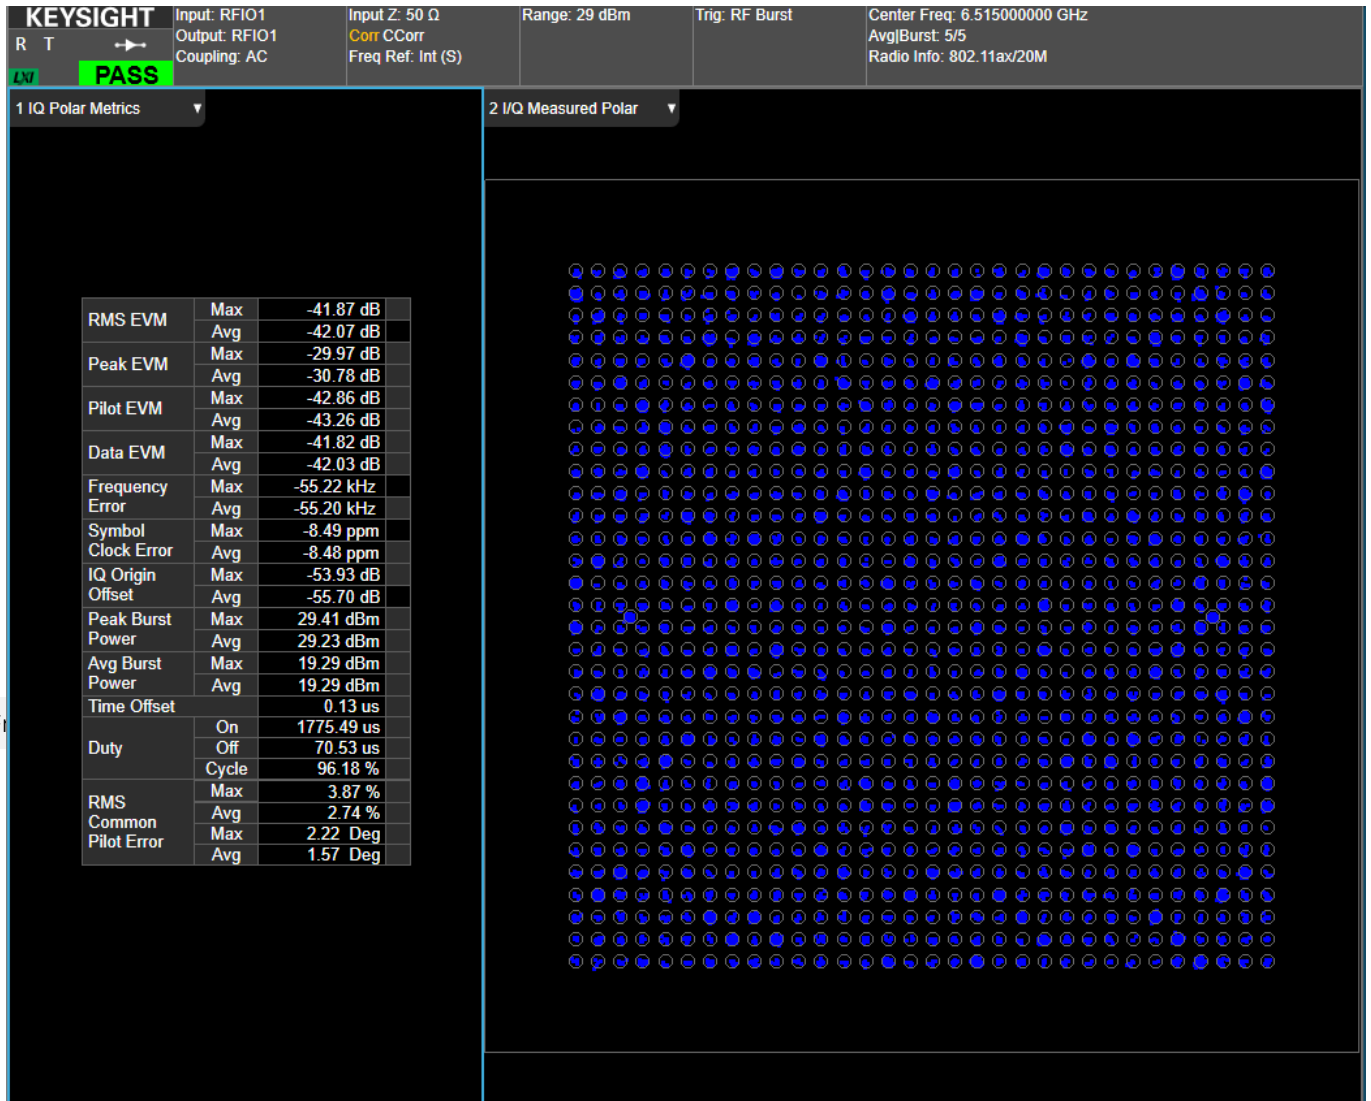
KEYSIGHT
R T
LXI
PASS

Input: RFIO1
Output: RFIO1
Coupling: AC

Input Z: 50 Ω
Corr CCorr
Freq Ref: Int (S)

Range: 29 dBm

Trig: RF Burst

Center Freq: 6.515000000 GHz
Avg|Burst: 5/5
Radio Info: 802.11ax/20M

1 IQ Polar Metrics

2 I/Q Measured Polar

| RMS EVM | Max | -41.87 dB |
|---|---|---|
| | Avg | -42.07 dB |
| Peak EVM | Max | -29.97 dB |
| | Avg | -30.78 dB |
| Pilot EVM | Max | -42.86 dB |
| | Avg | -43.26 dB |
| Data EVM | Max | -41.82 dB |
| | Avg | -42.03 dB |
| Frequency Error | Max | -55.22 kHz |
| | Avg | -55.20 kHz |
| Symbol Clock Error | Max | -8.49 ppm |
| | Avg | -8.48 ppm |
| IQ Origin Offset | Max | -53.93 dB |
| | Avg | -55.70 dB |
| Peak Burst Power | Max | 29.41 dBm |
| | Avg | 29.23 dBm |
| Avg Burst Power | Max | 19.29 dBm |
| | Avg | 19.29 dBm |
| Time Offset | | 0.13 us |
| Duty | On | 1775.49 us |
| | Off | 70.53 us |
| | Cycle | 96.18 % |
| RMS Common Pilot Error | Max | 3.87 % |
| | Avg | 2.74 % |
| | Max | 2.22 Deg |
| | Avg | 1.57 Deg |